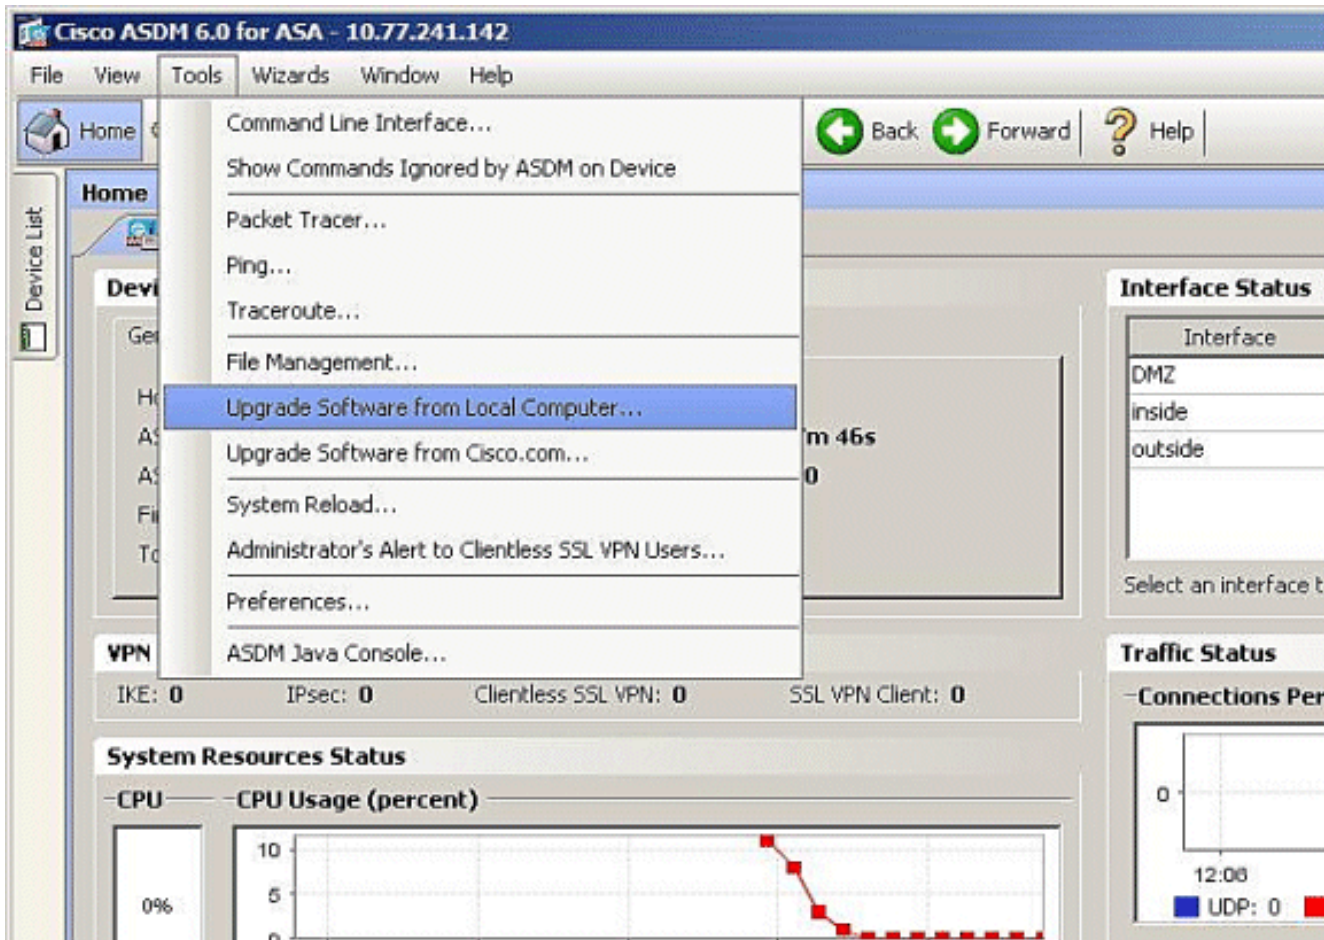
Cisco ASDM 6.0 for ASA - 10.77.241.142

File View Tools Wizards Window Help

Home

Command Line Interface...
Show Commands Ignored by ASDM on Device
Packet Tracer...
Ping...
Traceroute...
File Management...
Upgrade Software from Local Computer...
Upgrade Software from Cisco.com...
System Reload...
Administrator's Alert to Clientless SSL VPN Users...
Preferences...
ASDM Java Console...

Back Forward Help

Device List

Home

Devi

Ge

H
A
A
Fi
T

m 46s
0

Interface Status

| Interface |
|---|
| DMZ |
| inside |
| outside |

Select an interface t

VPN
IKE: 0 IPsec: 0 Clientless SSL VPN: 0 SSL VPN Client: 0

Traffic Status
Connections Per

System Resources Status
CPU
CPU Usage (percent)
0%
10
5
0

0
12:08
UDP: 0